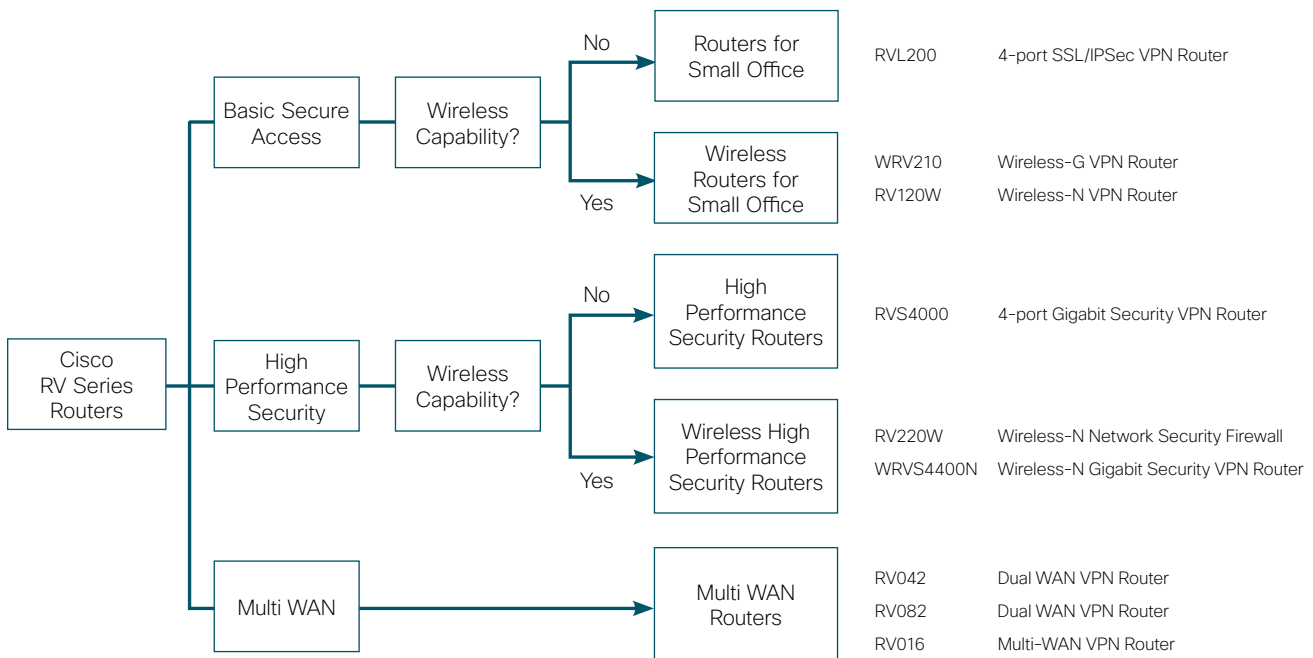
Cisco RV Series Routers

Basic Secure Access

Wireless Capability?

No

Routers for Small Office

RVL200 4-port SSL/IPSec VPN Router

Yes

Wireless Routers for Small Office

WRV210 Wireless-G VPN Router
RV120W Wireless-N VPN Router

High Performance Security

Wireless Capability?

No

High Performance Security Routers

RVS4000 4-port Gigabit Security VPN Router

Yes

Wireless High Performance Security Routers

RV220W Wireless-N Network Security Firewall
WRVS4400N Wireless-N Gigabit Security VPN Router

Multi WAN

Multi WAN Routers

RV042 Dual WAN VPN Router
RV082 Dual WAN VPN Router
RV016 Multi-WAN VPN Router